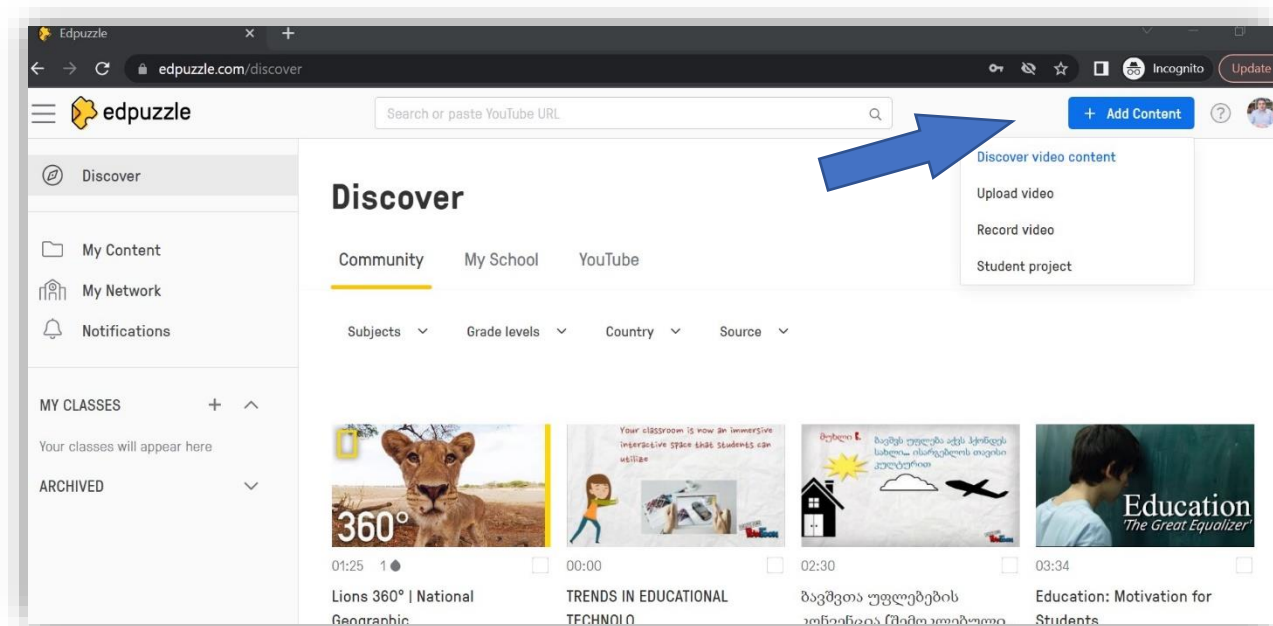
Edpuzzle
edpuzzle.com/discover
Incognito
Update

edpuzzle
Search or paste YouTube URL
+ Add Content

Discover video content
Upload video
Record video
Student project

Discover
My Content
My Network
Notifications

MY CLASSES
Your classes will appear here
ARCHIVED

Discover
Community
My School
YouTube

Subjects
Grade levels
Country
Source

360°
01:25 1
Lions 360° | National Geographic

Your classroom is now an immersive interactive space that students can utilize
00:00
TRENDS IN EDUCATIONAL TECHNOLO

02:30
ბავშვთა უფლებების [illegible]

Education
'The Great Equalizer'
03:34
Education: Motivation for Students